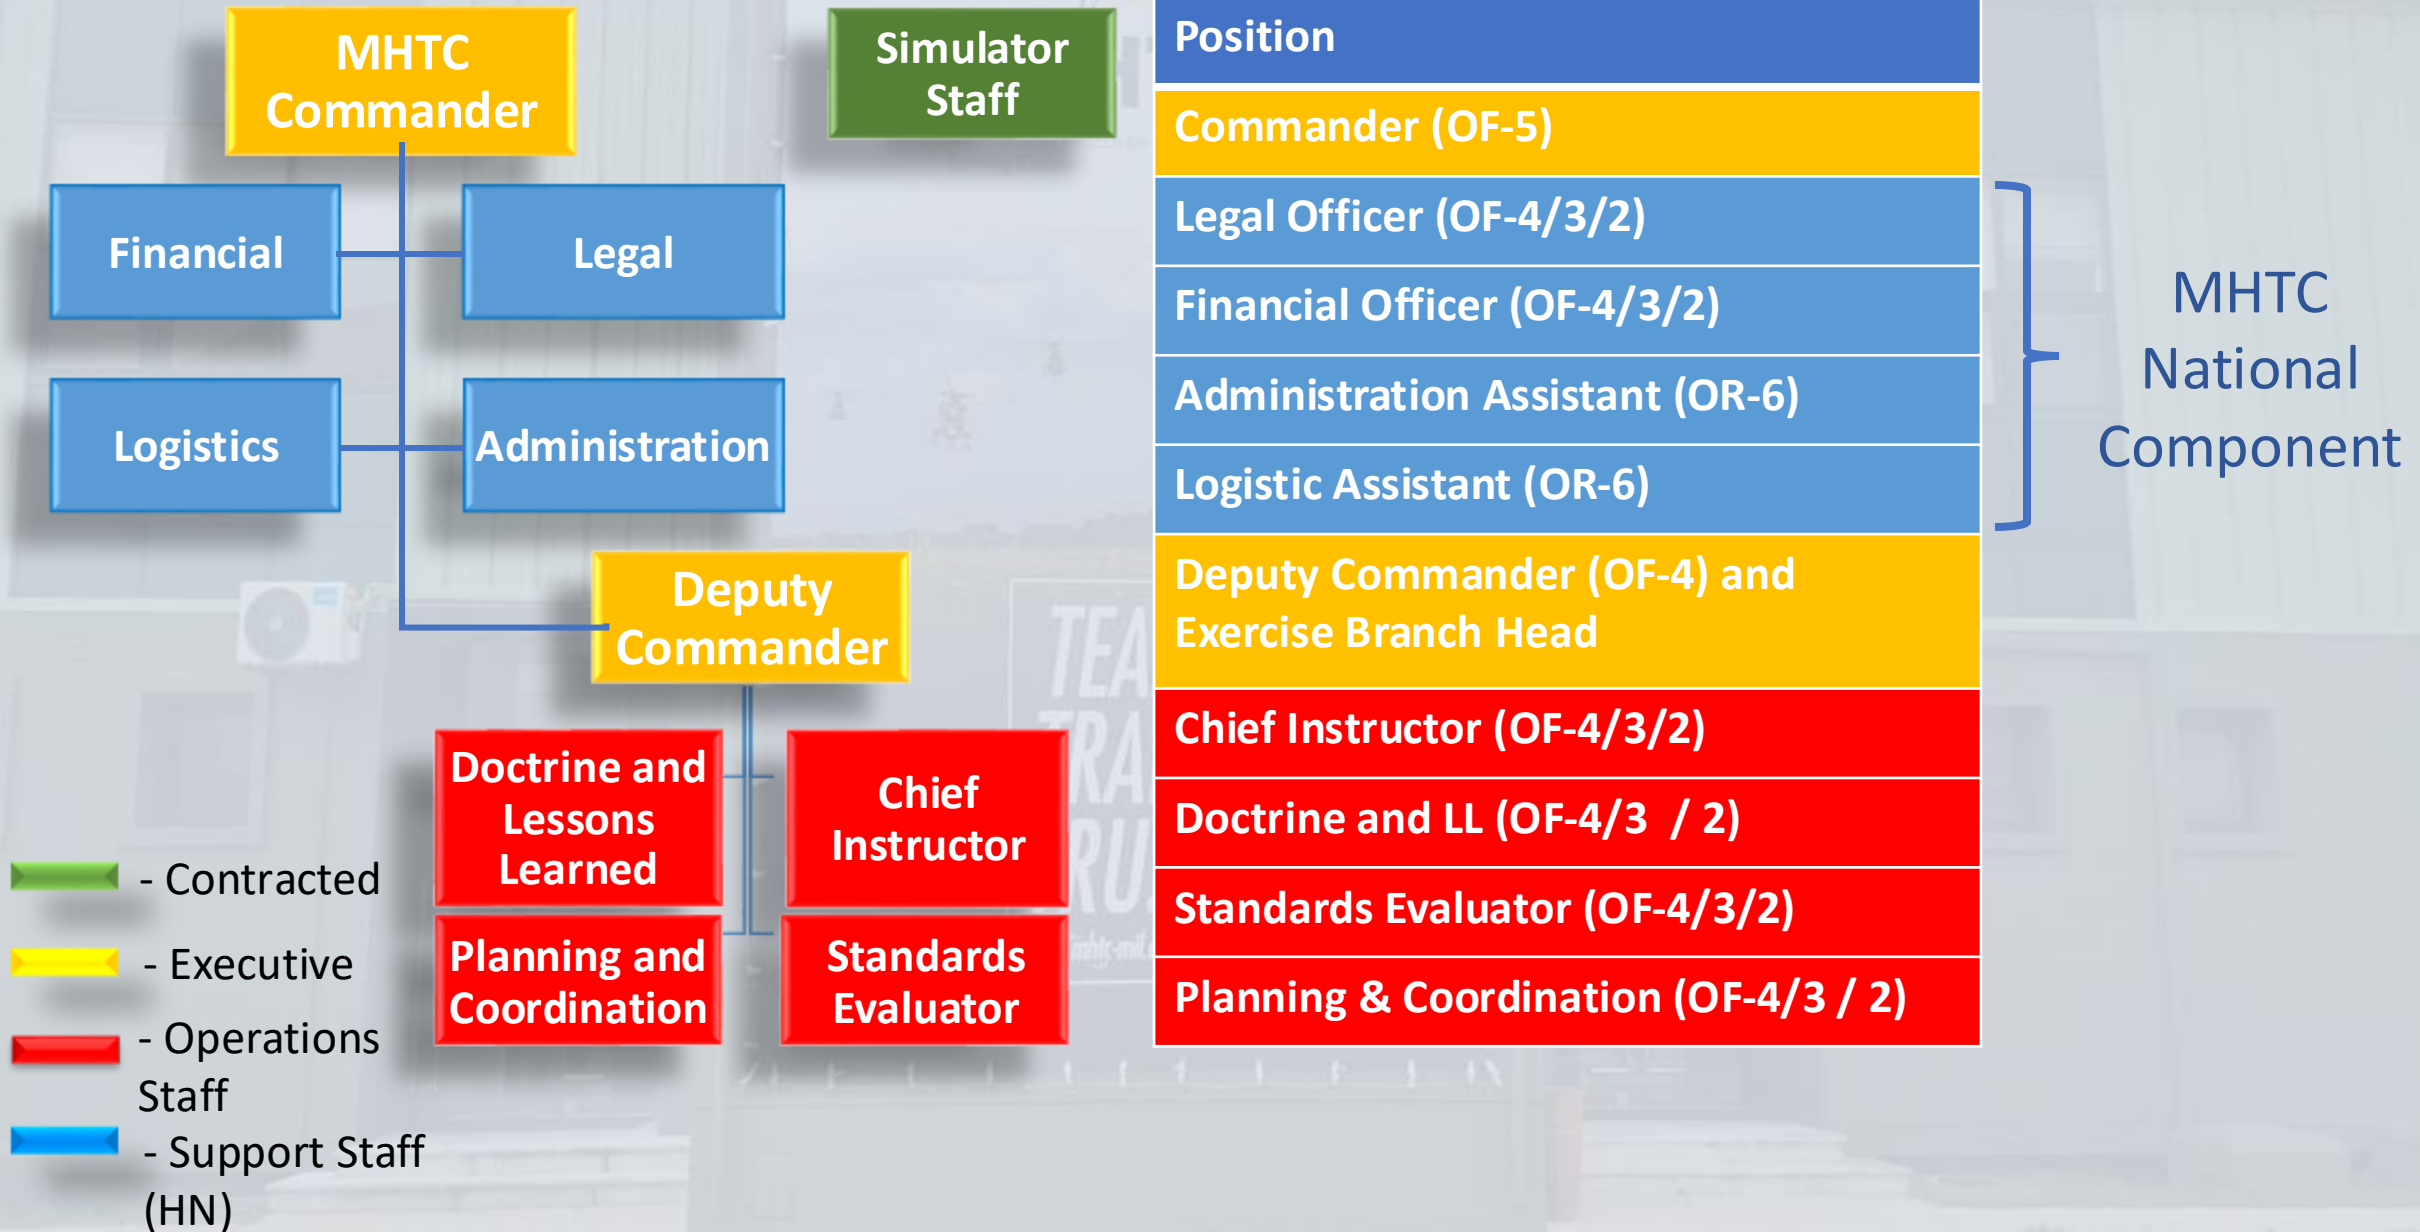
MHTC Commander

Simulator Staff

Financial

Legal

Logistics

Administration

Deputy Commander

Doctrine and Lessons Learned

Chief Instructor

Planning and Coordination

Standards Evaluator

- Contracted

- Executive

- Operations Staff

- Support Staff (HN)

| Position |
|---|
| Commander (OF-5) |
| Legal Officer (OF-4/3/2) |
| Financial Officer (OF-4/3/2) |
| Administration Assistant (OR-6) |
| Logistic Assistant (OR-6) |
| Deputy Commander (OF-4) and Exercise Branch Head |
| Chief Instructor (OF-4/3/2) |
| Doctrine and LL (OF-4/3 / 2) |
| Standards Evaluator (OF-4/3/2) |
| Planning & Coordination (OF-4/3 / 2) |

MHTC National Component